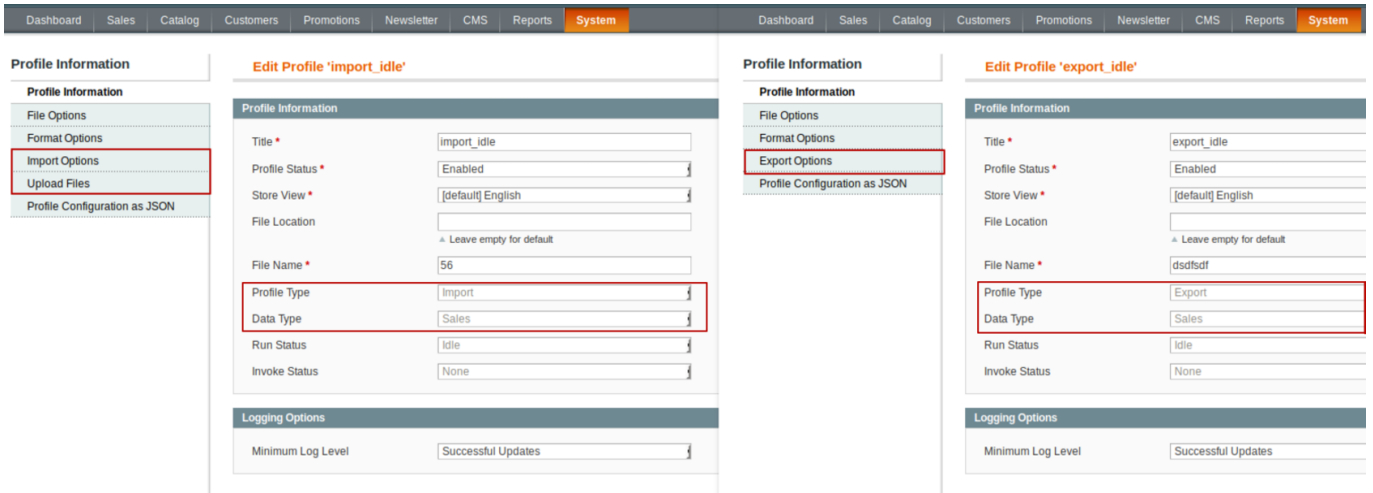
Dashboard Sales Catalog Customers Promotions Newsletter CMS Reports System

Profile Information

Profile Information
File Options
Format Options
Import Options
Upload Files
Profile Configuration as JSON

Edit Profile 'import_idle'

Profile Information

Title * import_idle
Profile Status * Enabled
Store View * [default] English
File Location
▲ Leave empty for default
File Name * 56
Profile Type Import
Data Type Sales
Run Status Idle
Invoke Status None

Logging Options

Minimum Log Level Successful Updates

Dashboard Sales Catalog Customers Promotions Newsletter CMS Reports System

Profile Information

Profile Information
File Options
Format Options
Export Options
Profile Configuration as JSON

Edit Profile 'export_idle'

Profile Information

Title * export_idle
Profile Status * Enabled
Store View * [default] English
File Location
▲ Leave empty for default
File Name * dsdfsdf
Profile Type Export
Data Type Sales
Run Status Idle
Invoke Status None

Logging Options

Minimum Log Level Successful Updates